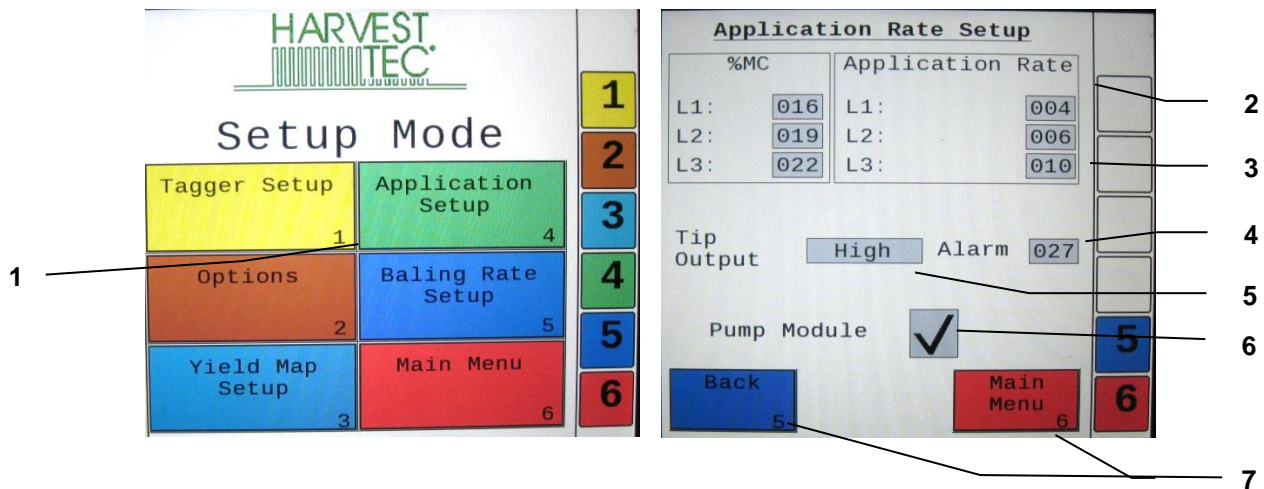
HARVEST TEC

Setup Mode

Tagger Setup 1

Application Setup 4

Options 2

Baling Rate Setup 5

Yield Map Setup 3

Main Menu 6

1
2
3
4
5
6

1

Application Rate Setup

| %MC | | Application Rate | |
|---|---|---|---|
| L1: | 016 | L1: | 004 |
| L2: | 019 | L2: | 006 |
| L3: | 022 | L3: | 010 |

Tip Output High Alarm 027

Pump Module ✓

Back 5

Main Menu 6

5
6

2
3
4
5
6
7